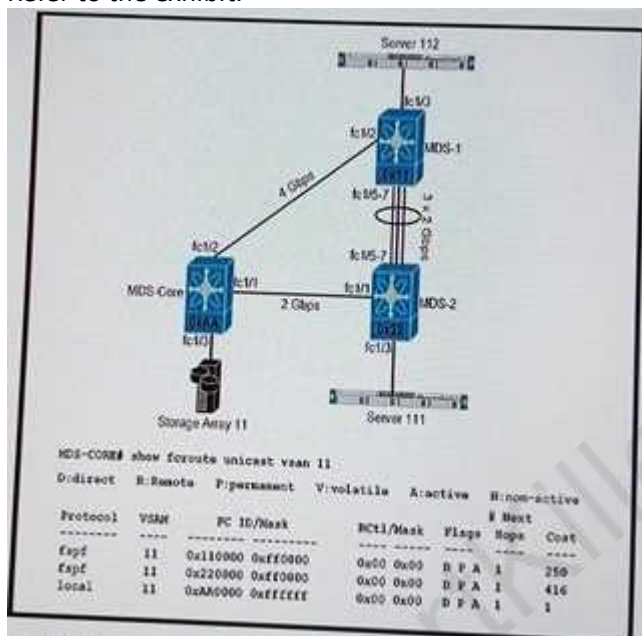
Refer to the exhibit.

Server 112

fc1/3

fc1/2

MDS-1

4 Gbps

fc1/5-7

3 x 2 Gbps

fc1/2

fc1/5-7

MDS-Core

fc1/1

fc1/1

MDS-2

2 Gbps

fc1/3

fc1/3

Storage Array 11

Server 111

MDS-CORE# show fcroute unicast vsan 11

D:direct R:Remote P:permanent V:volatile A:active N:non-active

| Protocol | VSAN | FC ID/Mask | | RCtl/Mask | | Flags | # Next Hops | Cost |
|---|---|---|---|---|---|---|---|---|
| -------- | ---- | -------- | -------- | ---- | ---- | ---- | ---- | ---- |
| fspf | 11 | 0x110000 | 0xff0000 | 0x00 | 0x00 | D P A | 1 | 250 |
| fspf | 11 | 0x220000 | 0xff0000 | 0x00 | 0x00 | D P A | 1 | 416 |
| local | 11 | 0xAA0000 | 0xffffff | 0x00 | 0x00 | D P A | 1 | 1 |